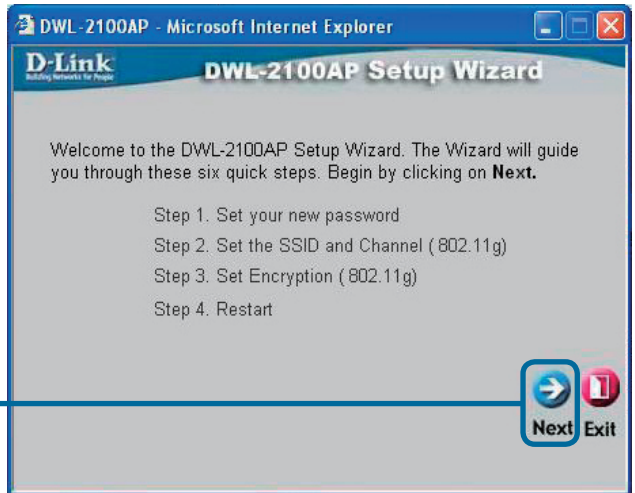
DWL-2100AP - Microsoft Internet Explorer

D-Link
Building Networks for People

DWL-2100AP Setup Wizard

Welcome to the DWL-2100AP Setup Wizard. The Wizard will guide you through these six quick steps. Begin by clicking on **Next.**

Step 1. Set your new password
Step 2. Set the SSID and Channel ( 802.11g)
Step 3. Set Encryption ( 802.11g)
Step 4. Restart

Next Exit